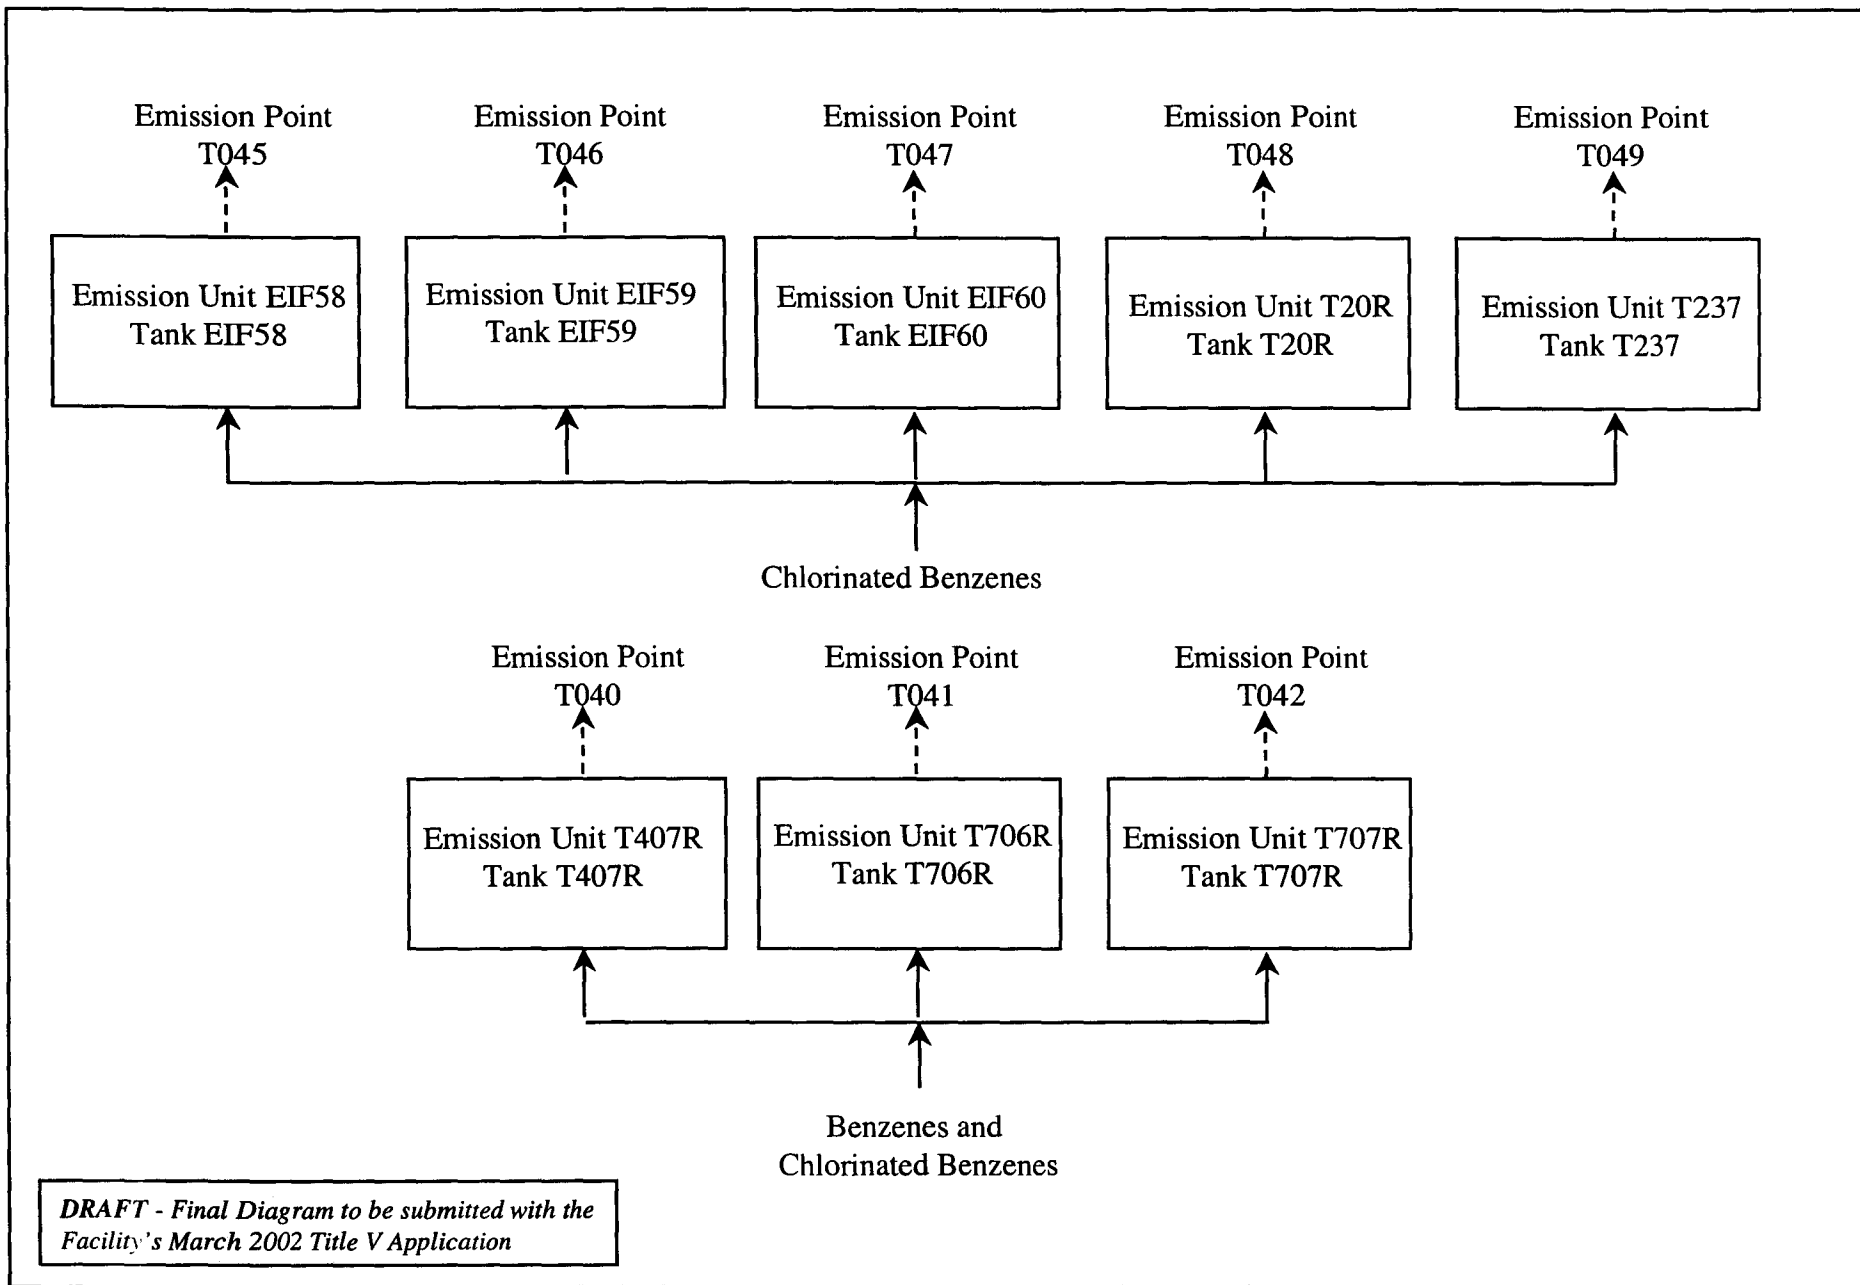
Emission Point T045

Emission Point T046

Emission Point T047

Emission Point T048

Emission Point T049

Emission Unit EIF58
Tank EIF58

Emission Unit EIF59
Tank EIF59

Emission Unit EIF60
Tank EIF60

Emission Unit T20R
Tank T20R

Emission Unit T237
Tank T237

Chlorinated Benzenes

Emission Point T040

Emission Point T041

Emission Point T042

Emission Unit T407R
Tank T407R

Emission Unit T706R
Tank T706R

Emission Unit T707R
Tank T707R

Benzenes and Chlorinated Benzenes

DRAFT - Final Diagram to be submitted with the Facility's March 2002 Title V Application